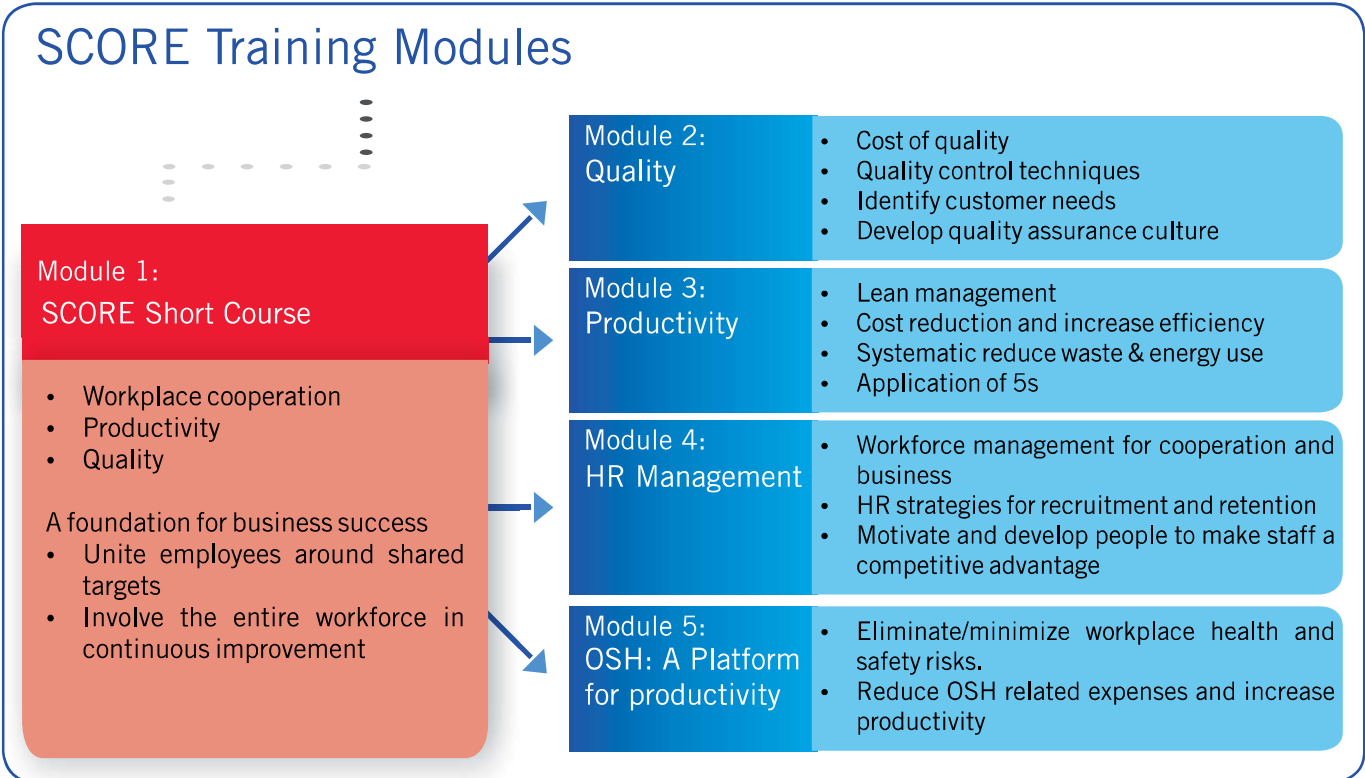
SCORE Training Modules

Module 1:
SCORE Short Course

- Workplace cooperation
- Productivity
- Quality

A foundation for business success
- Unite employees around shared targets
- Involve the entire workforce in continuous improvement

Module 2:
Quality

- Cost of quality
- Quality control techniques
- Identify customer needs
- Develop quality assurance culture

Module 3:
Productivity

- Lean management
- Cost reduction and increase efficiency
- Systematic reduce waste & energy use
- Application of 5s

Module 4:
HR Management

- Workforce management for cooperation and business
- HR strategies for recruitment and retention
- Motivate and develop people to make staff a competitive advantage

Module 5:
OSH: A Platform for productivity

- Eliminate/minimize workplace health and safety risks.
- Reduce OSH related expenses and increase productivity